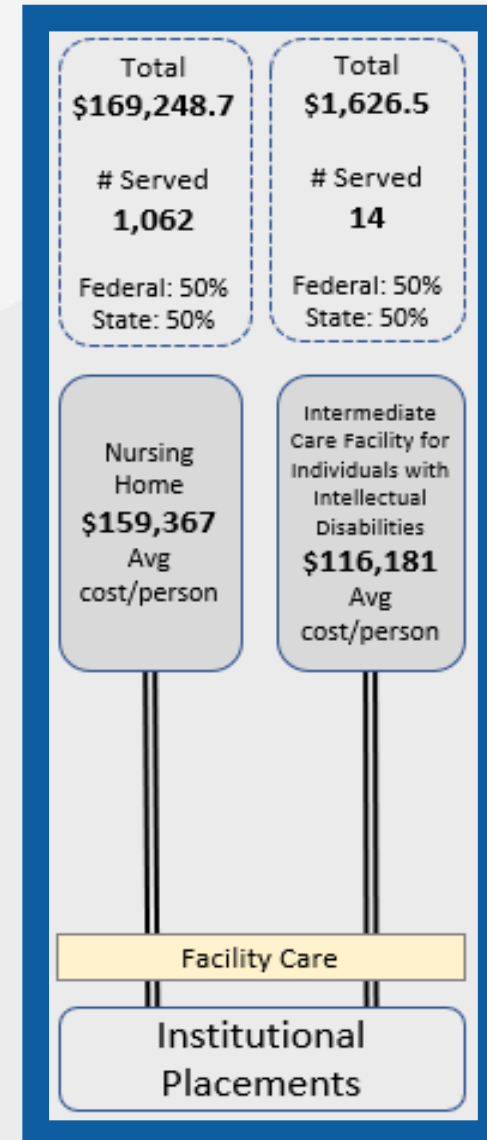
Total
$169,248.7

# Served
1,062

Federal: 50%
State: 50%

Total
$1,626.5

# Served
14

Federal: 50%
State: 50%

Nursing Home
$159,367
Avg cost/person

Intermediate Care Facility for Individuals with Intellectual Disabilities
$116,181
Avg cost/person

Facility Care

Institutional Placements